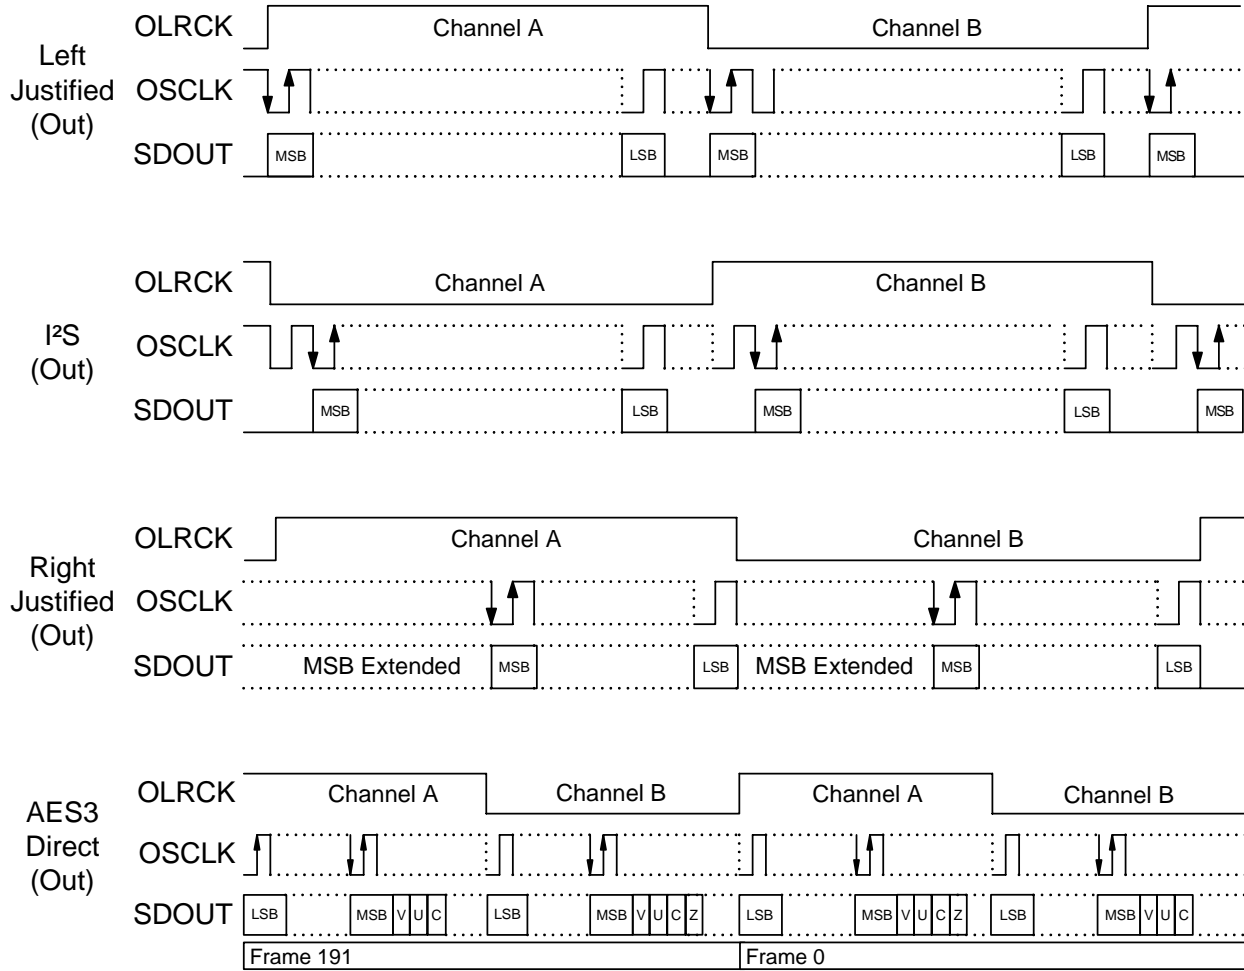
Left Justified (Out)

OLRCK Channel A Channel B

OSCLK

SDOUT MSB LSB MSB LSB MSB

I²S (Out)

OLRCK Channel A Channel B

OSCLK

SDOUT MSB LSB MSB LSB MSB

Right Justified (Out)

OLRCK Channel A Channel B

OSCLK

SDOUT MSB Extended MSB LSB MSB Extended MSB LSB

AES3 Direct (Out)

OLRCK Channel A Channel B Channel A Channel B

OSCLK

SDOUT LSB MSB V U C LSB MSB V U C Z LSB MSB V U C Z LSB MSB V U C

Frame 191 Frame 0